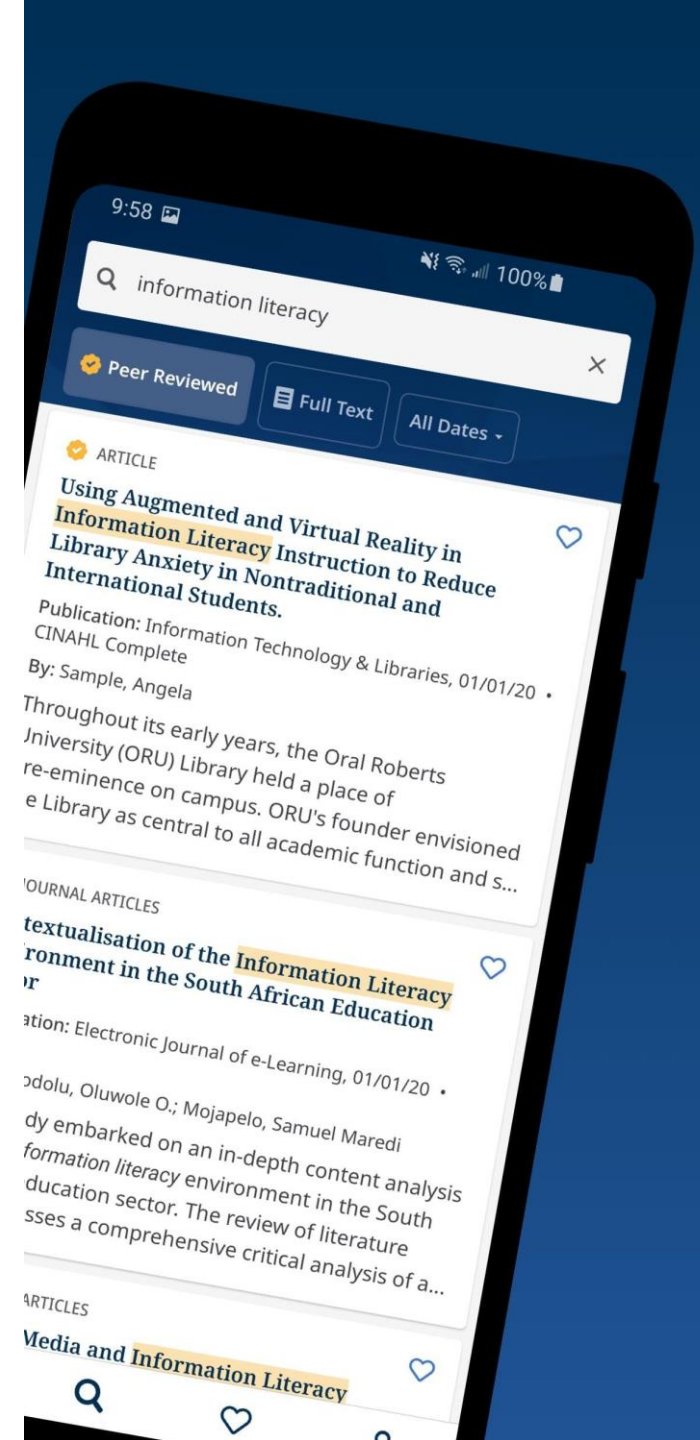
9:58

100%

information literacy

×

Peer Reviewed

Full Text

All Dates

ARTICLE

Using Augmented and Virtual Reality in Information Literacy Instruction to Reduce Library Anxiety in Nontraditional and International Students.

Publication: Information Technology & Libraries, 01/01/20 • CINAHL Complete

By: Sample, Angela

Throughout its early years, the Oral Roberts Jniversity (ORU) Library held a place of re-eminence on campus. ORU's founder envisioned e Library as central to all academic function and s...

OURNAL ARTICLES

textualisation of the Information Literacy ronment in the South African Education r

ation: Electronic Journal of e-Learning, 01/01/20 •

odolu, Oluwole O.; Mojapelo, Samuel Maredi

dy embarked on an in-depth content analysis formation literacy environment in the South ducation sector. The review of literature sses a comprehensive critical analysis of a...

ARTICLES

Media and Information Literacy